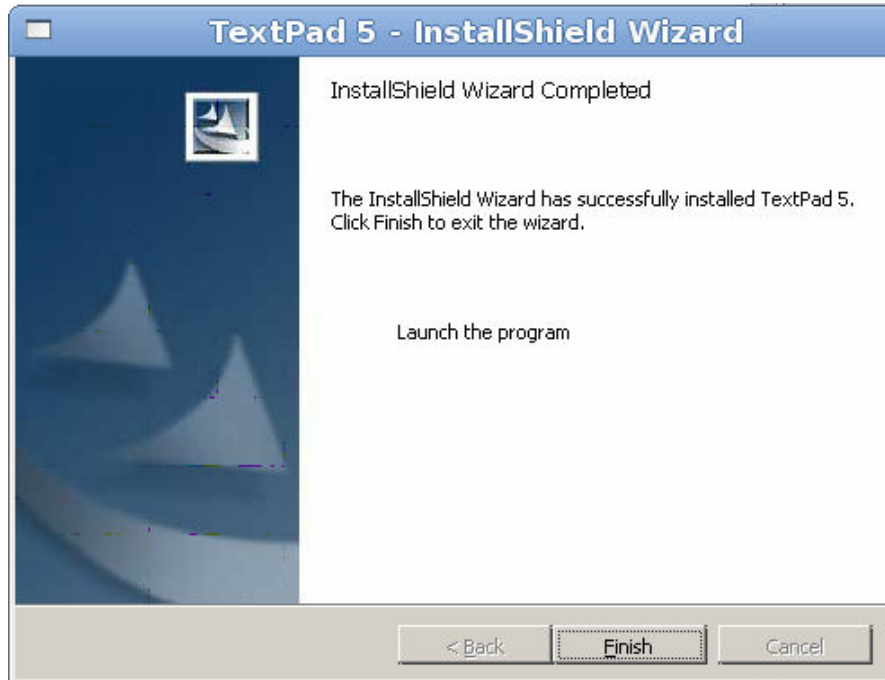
TextPad 5 - InstallShield Wizard

InstallShield Wizard Completed

The InstallShield Wizard has successfully installed TextPad 5. Click Finish to exit the wizard.

Launch the program

< Back
Finish
Cancel